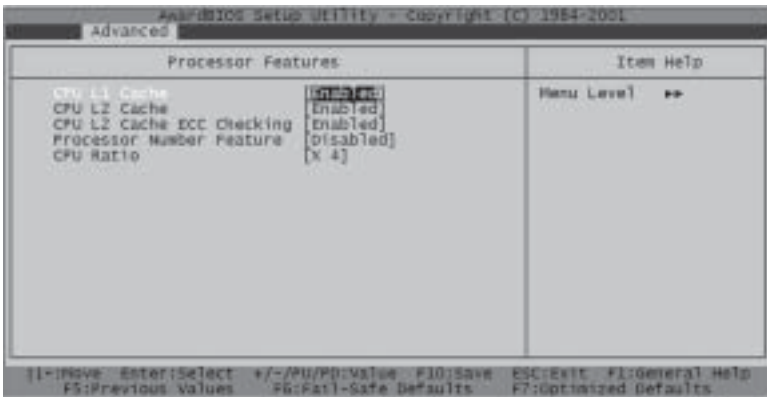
AwardBIOS Setup Utility - Copyright (C) 1984-2001

Advanced

Processor Features

Item Help

CPU L1 Cache [Enabled]
CPU L2 Cache [Enabled]
CPU L2 Cache ECC Checking [Enabled]
Processor Number Feature [Disabled]
CPU Ratio [X 4]

Menu Level ►►

↑↓:Move Enter:Select +/-/PU/PD:Value F10:Save ESC:Exit F1:General Help
F5:Previous Values F6:Fail-Safe Defaults F7:Optimized Defaults